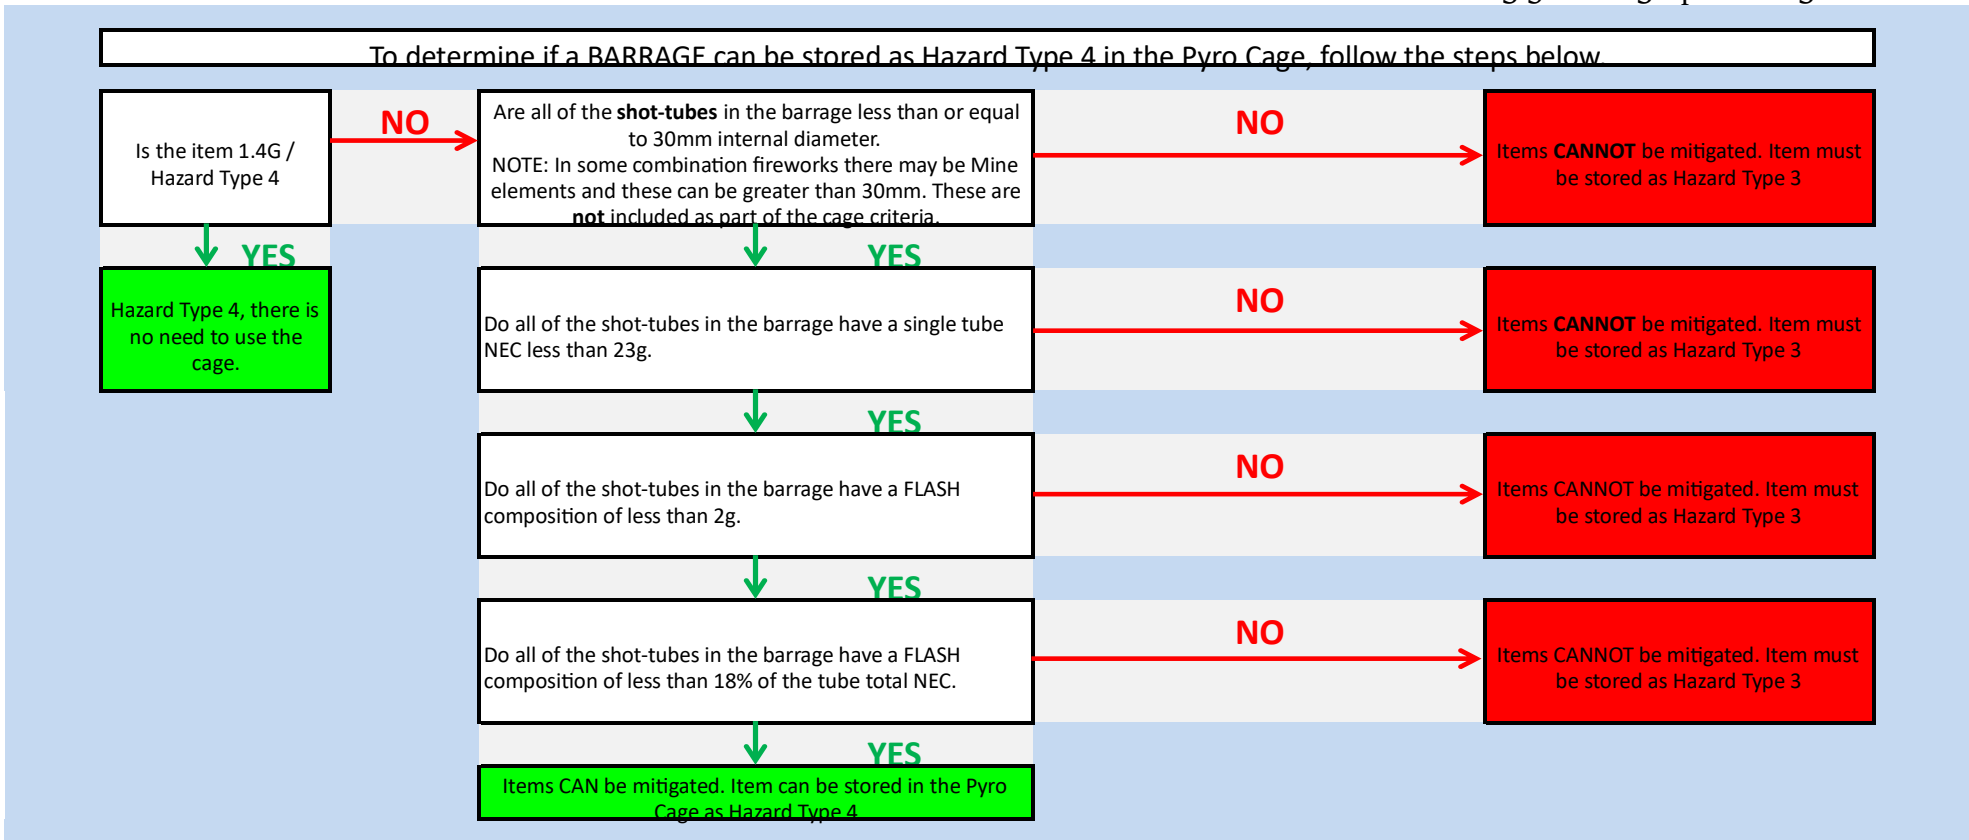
To determine if a BARRAGE can be stored as Hazard Type 4 in the Pyro Cage, follow the steps below.

Is the item 1.4G / Hazard Type 4

NO

Are all of the **shot-tubes** in the barrage less than or equal to 30mm internal diameter.
NOTE: In some combination fireworks there may be Mine elements and these can be greater than 30mm. These are **not** included as part of the cage criteria.

NO

Items **CANNOT** be mitigated. Item must be stored as Hazard Type 3

YES

Hazard Type 4, there is no need to use the cage.

YES

Do all of the shot-tubes in the barrage have a single tube NEC less than 23g.

NO

Items **CANNOT** be mitigated. Item must be stored as Hazard Type 3

YES

Do all of the shot-tubes in the barrage have a FLASH composition of less than 2g.

NO

Items CANNOT be mitigated. Item must be stored as Hazard Type 3

YES

Do all of the shot-tubes in the barrage have a FLASH composition of less than 18% of the tube total NEC.

NO

Items CANNOT be mitigated. Item must be stored as Hazard Type 3

YES

Items CAN be mitigated. Item can be stored in the Pyro Cage as Hazard Type 4